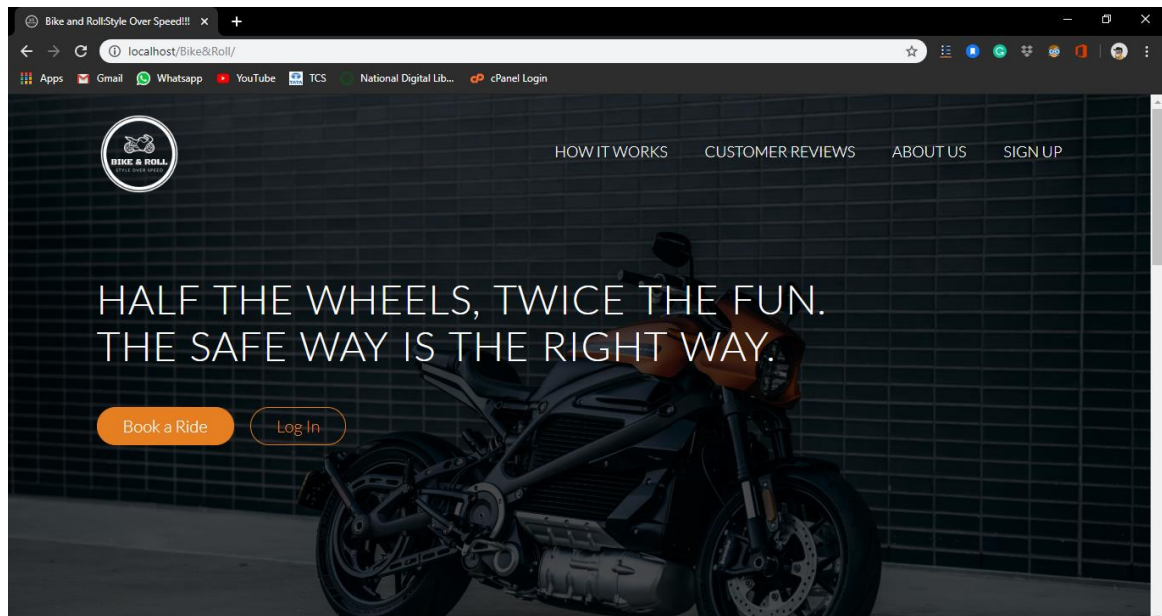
Bike and Roll:Style Over Speed!!! ×

localhost/Bike&Roll/

Apps Gmail Whatsapp YouTube TCS National Digital Lib... cPanel Login

BIKE & ROLL
STYLE OVER SPEED

HOW IT WORKS CUSTOMER REVIEWS ABOUT US SIGN UP

HALF THE WHEELS, TWICE THE FUN.
THE SAFE WAY IS THE RIGHT WAY.

Book a Ride Log In